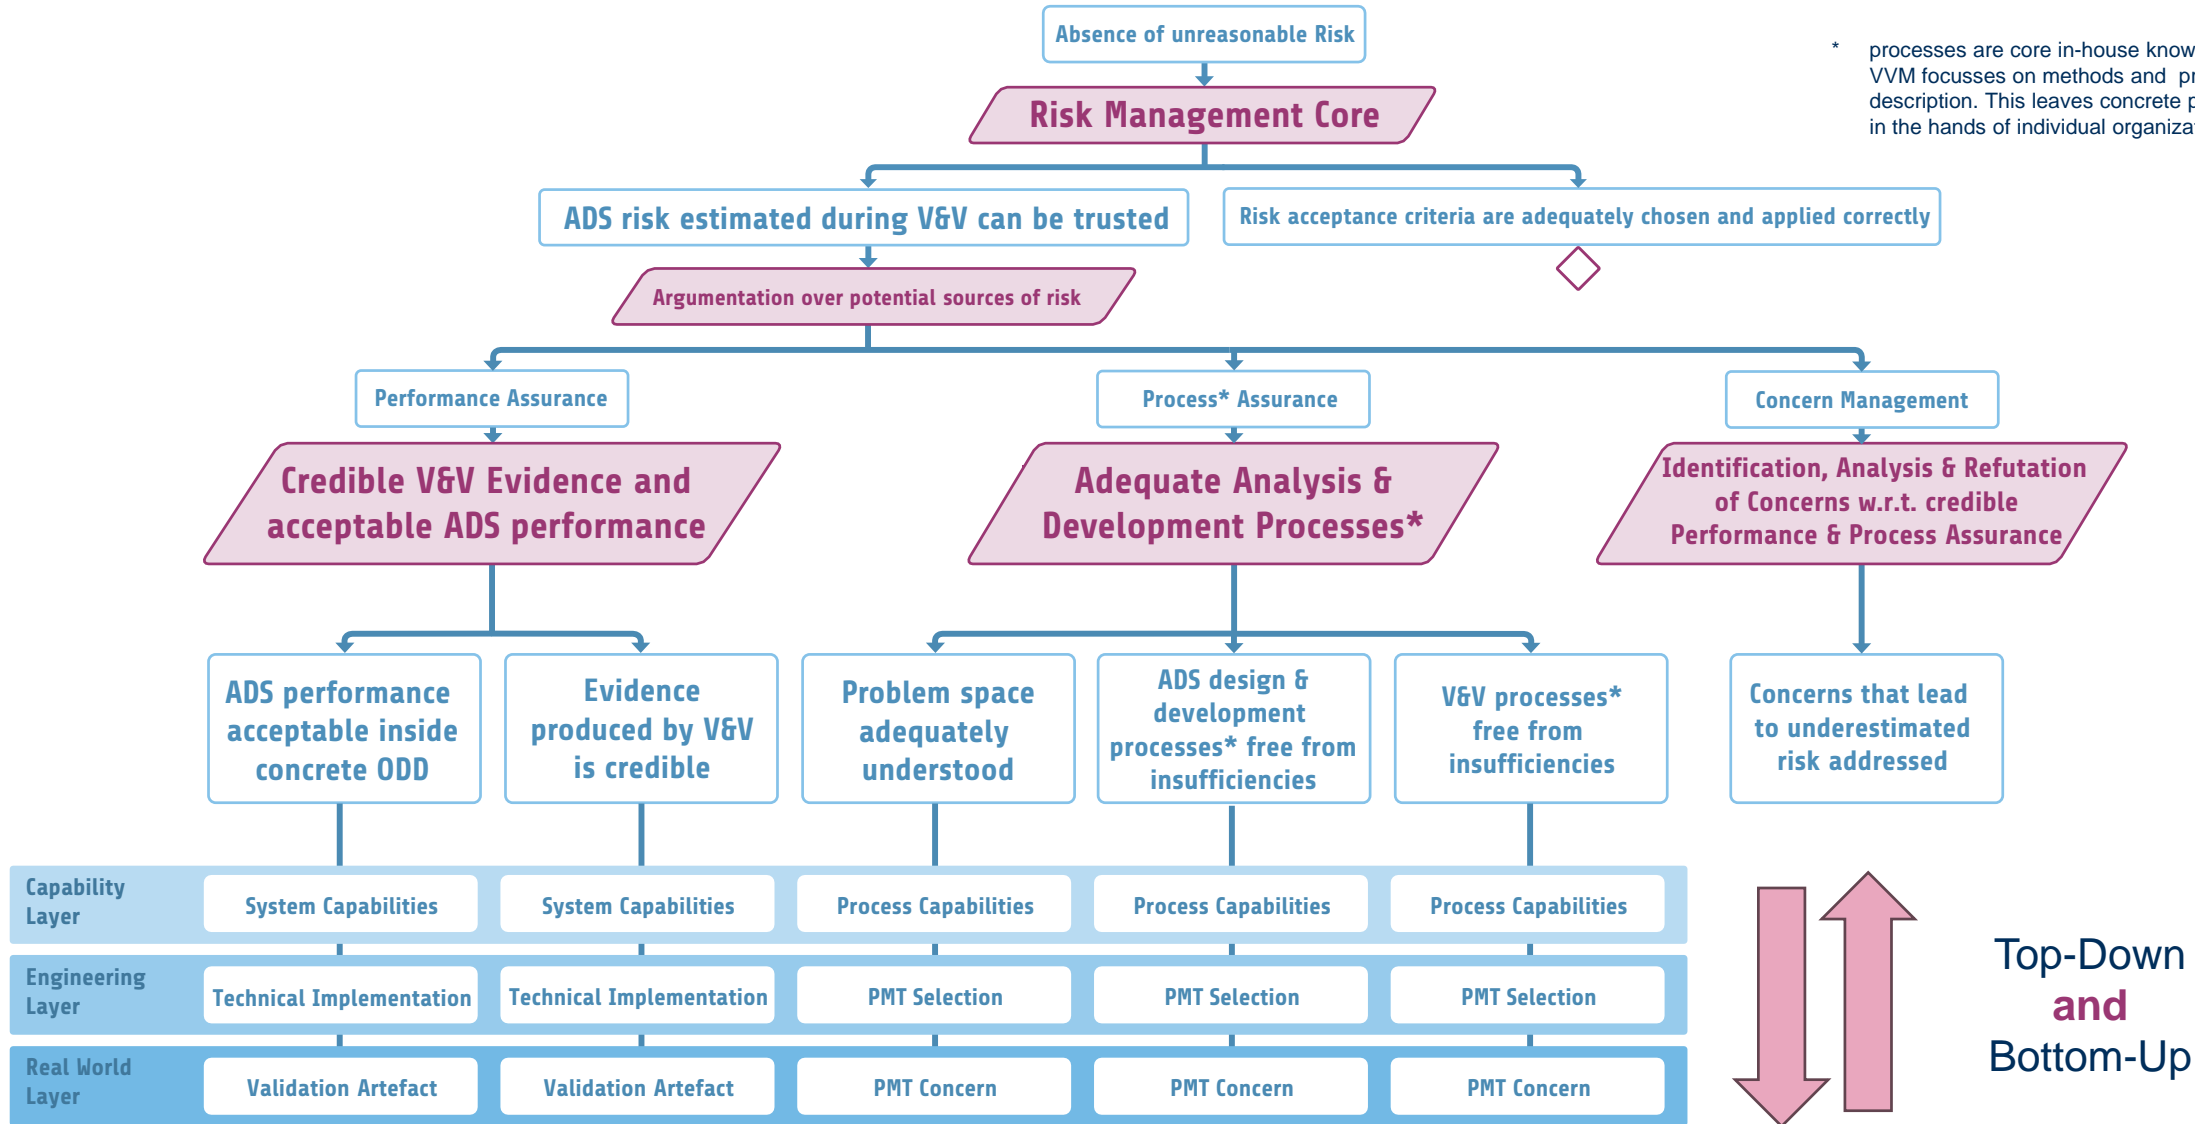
Absence of unreasonable Risk

Risk Management Core

* processes are core in-house know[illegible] VVM focusses on methods and pr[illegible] description. This leaves concrete p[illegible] in the hands of individual organiza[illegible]

ADS risk estimated during V&V can be trusted

Risk acceptance criteria are adequately chosen and applied correctly

Argumentation over potential sources of risk

Performance Assurance

Process* Assurance

Concern Management

Credible V&V Evidence and acceptable ADS performance

Adequate Analysis & Development Processes*

Identification, Analysis & Refutation of Concerns w.r.t. credible Performance & Process Assurance

ADS performance acceptable inside concrete ODD

Evidence produced by V&V is credible

Problem space adequately understood

ADS design & development processes* free from insufficiencies

V&V processes* free from insufficiencies

Concerns that lead to underestimated risk addressed

| Capability Layer | System Capabilities | System Capabilities | Process Capabilities | Process Capabilities | Process Capabilities |
|---|---|---|---|---|---|
| Engineering Layer | Technical Implementation | Technical Implementation | PMT Selection | PMT Selection | PMT Selection |
| Real World Layer | Validation Artefact | Validation Artefact | PMT Concern | PMT Concern | PMT Concern |

Top-Down and Bottom-Up